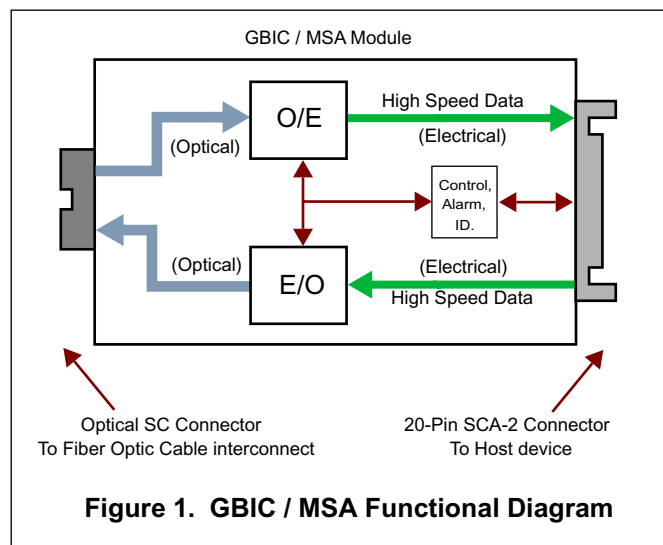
GBIC / MSA Module

O/E

High Speed Data

(Optical)

(Electrical)

Control, Alarm, ID.

(Optical)

E/O

(Electrical)

High Speed Data

Optical SC Connector
To Fiber Optic Cable interconnect

20-Pin SCA-2 Connector
To Host device

Figure 1. GBIC / MSA Functional Diagram